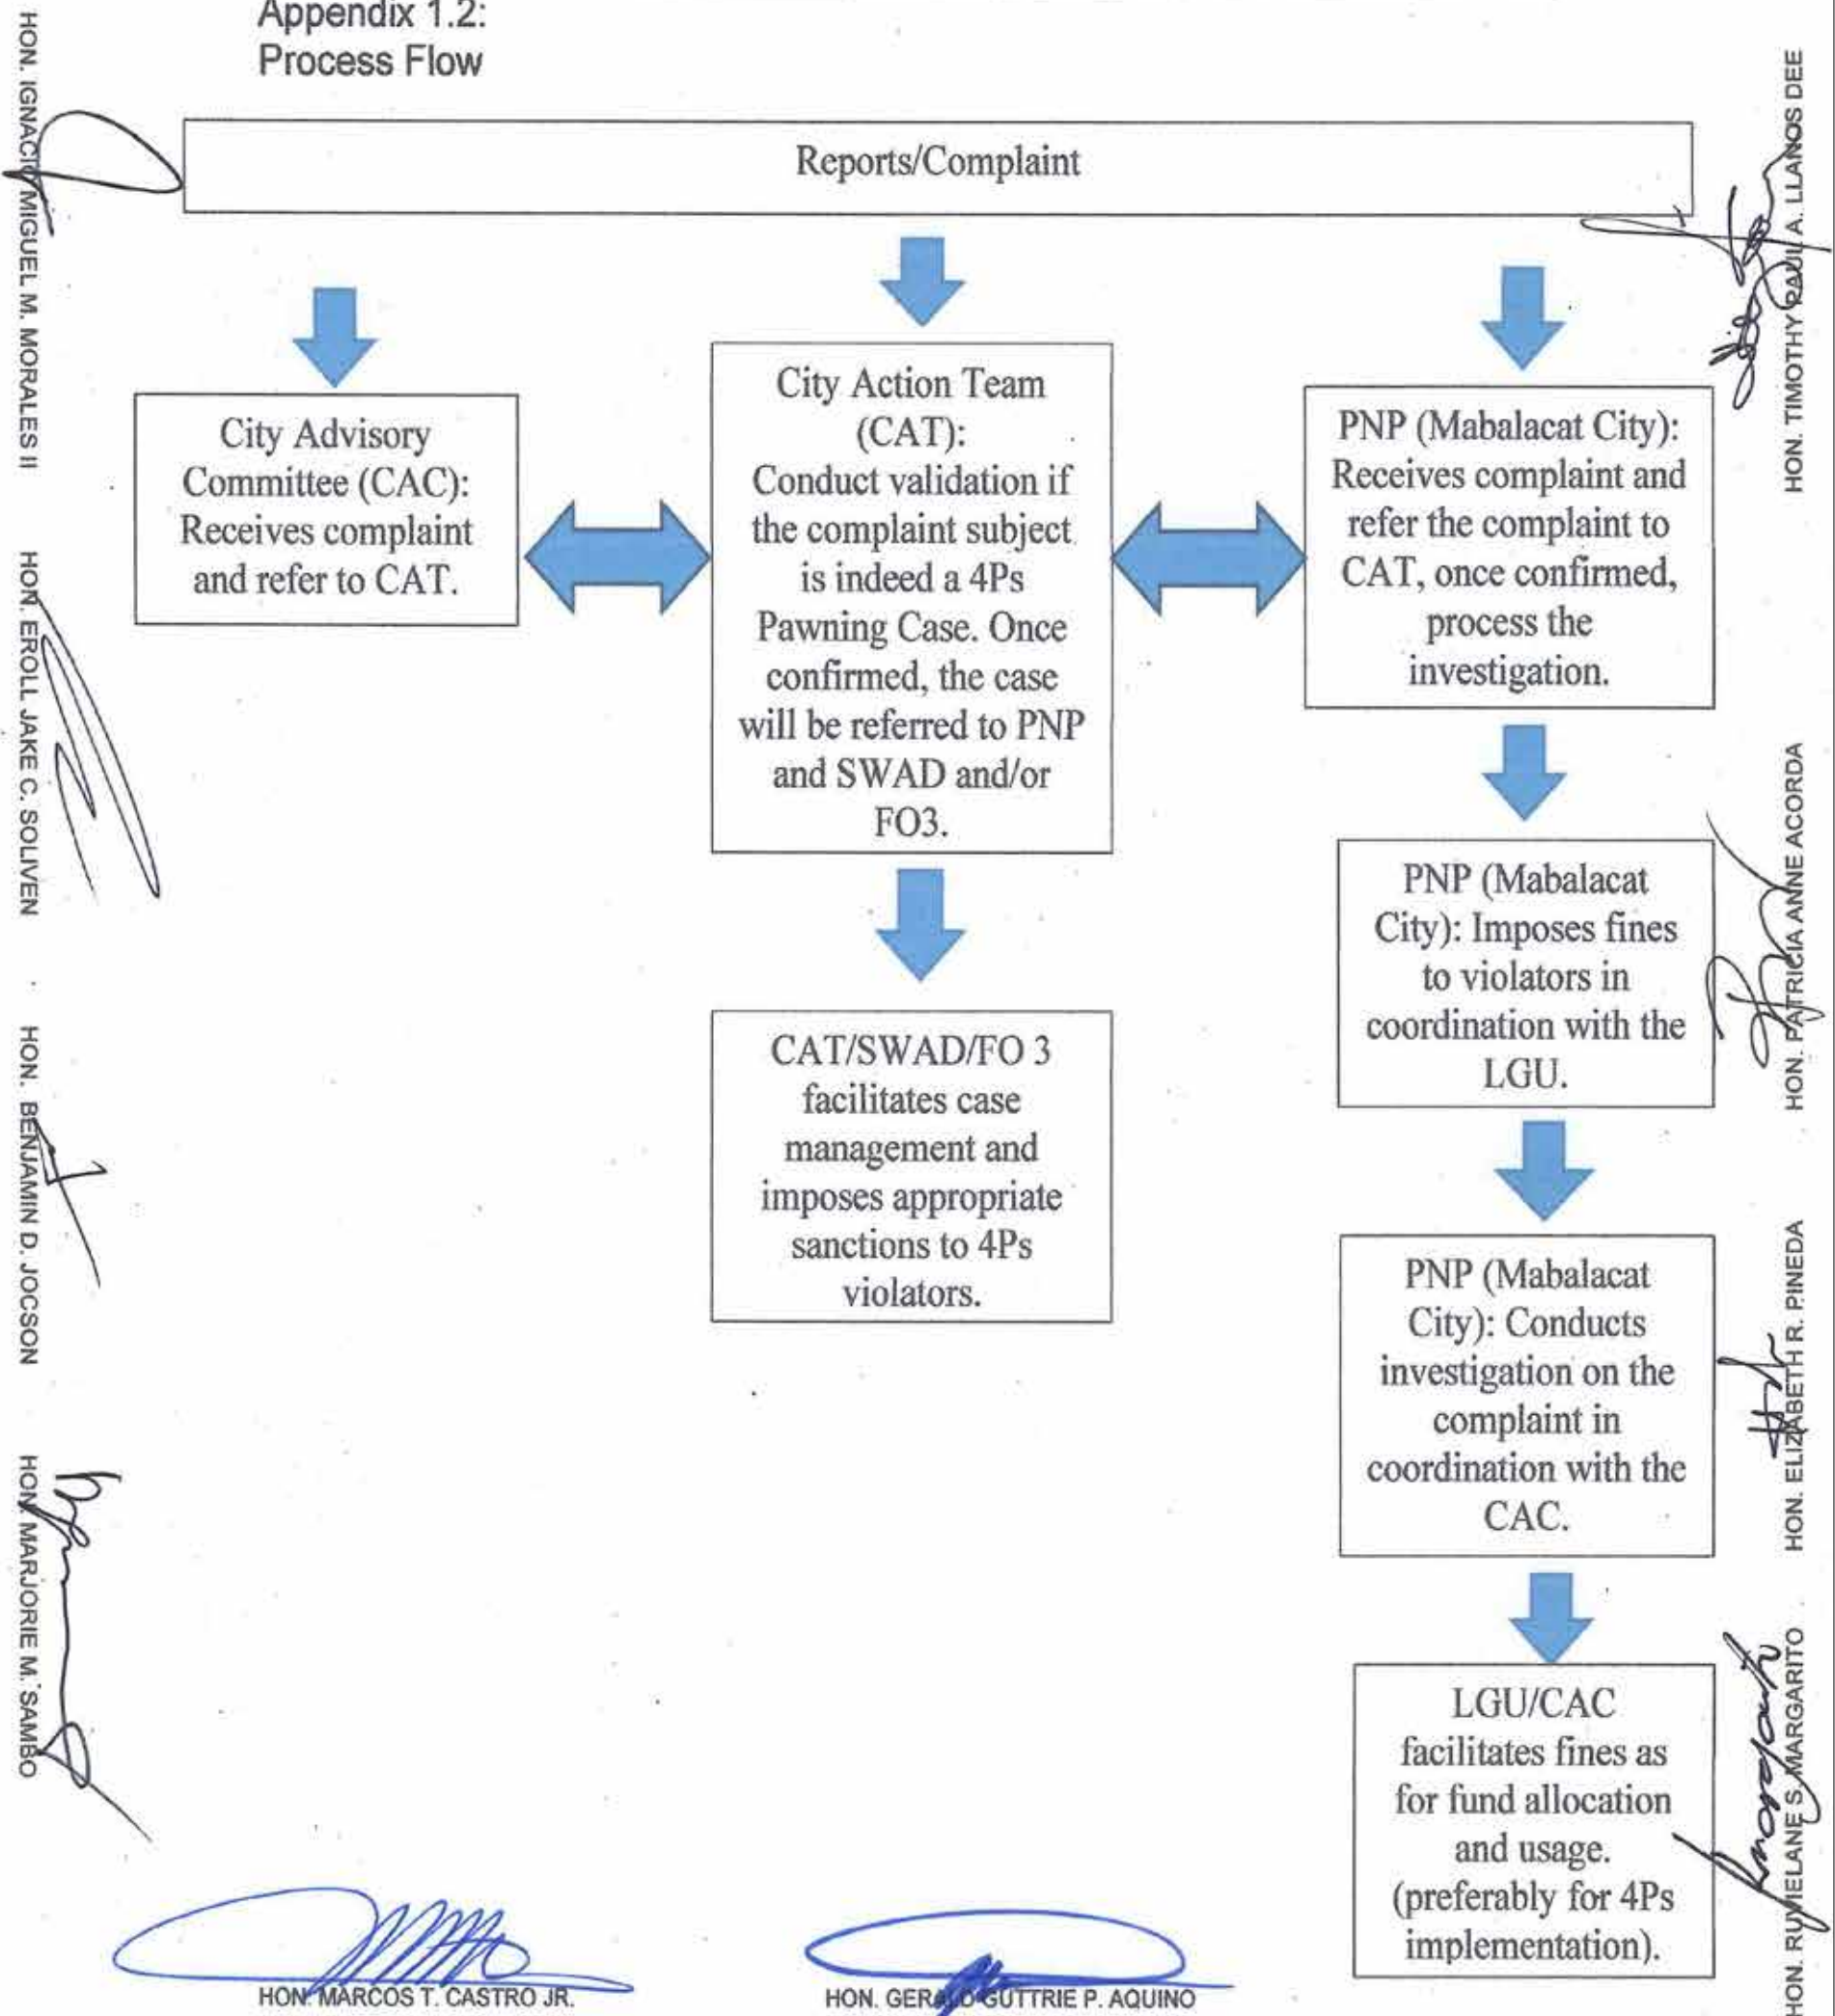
Appendix 1.2:
Process Flow

Reports/Complaint

City Advisory Committee (CAC): Receives complaint and refer to CAT.

City Action Team (CAT): Conduct validation if the complaint subject is indeed a 4Ps Pawning Case. Once confirmed, the case will be referred to PNP and SWAD and/or FO3.

PNP (Mabalacat City): Receives complaint and refer the complaint to CAT, once confirmed, process the investigation.

CAT/SWAD/FO 3 facilitates case management and imposes appropriate sanctions to 4Ps violators.

PNP (Mabalacat City): Imposes fines to violators in coordination with the LGU.

PNP (Mabalacat City): Conducts investigation on the complaint in coordination with the CAC.

LGU/CAC facilitates fines as for fund allocation and usage. (preferably for 4Ps implementation).

HON. IGNACIO MIGUEL M. MORALES II
HON. EROLL JAKE C. SOLIVEN
HON. BENJAMIN D. JOCSON
HON. MARJORIE M. SAMBO
HON. MARCOS T. CASTRO JR.
HON. GERALDO GUTTRIE P. AQUINO
HON. RUMELANE S. MARGARITO
HON. ELIZABETH R. PINEDA
HON. PATRICIA ANNE ACORDA
HON. TIMOTHY PAUL A. LLANOS DEE